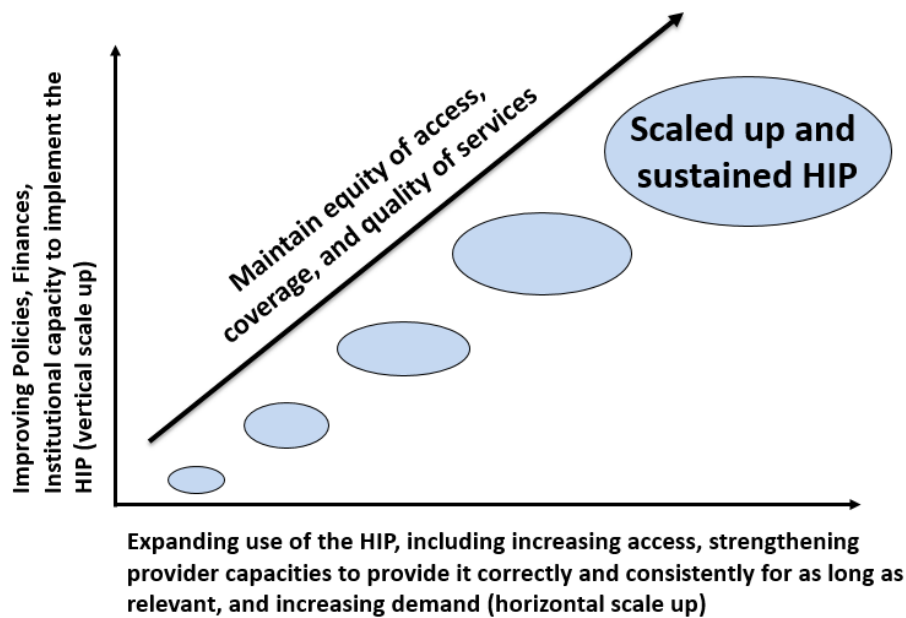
Improving Policies, Finances, Institutional capacity to implement the HIP (vertical scale up)

Maintain equity of access, coverage, and quality of services

Scaled up and sustained HIP

Expanding use of the HIP, including increasing access, strengthening provider capacities to provide it correctly and consistently for as long as relevant, and increasing demand (horizontal scale up)